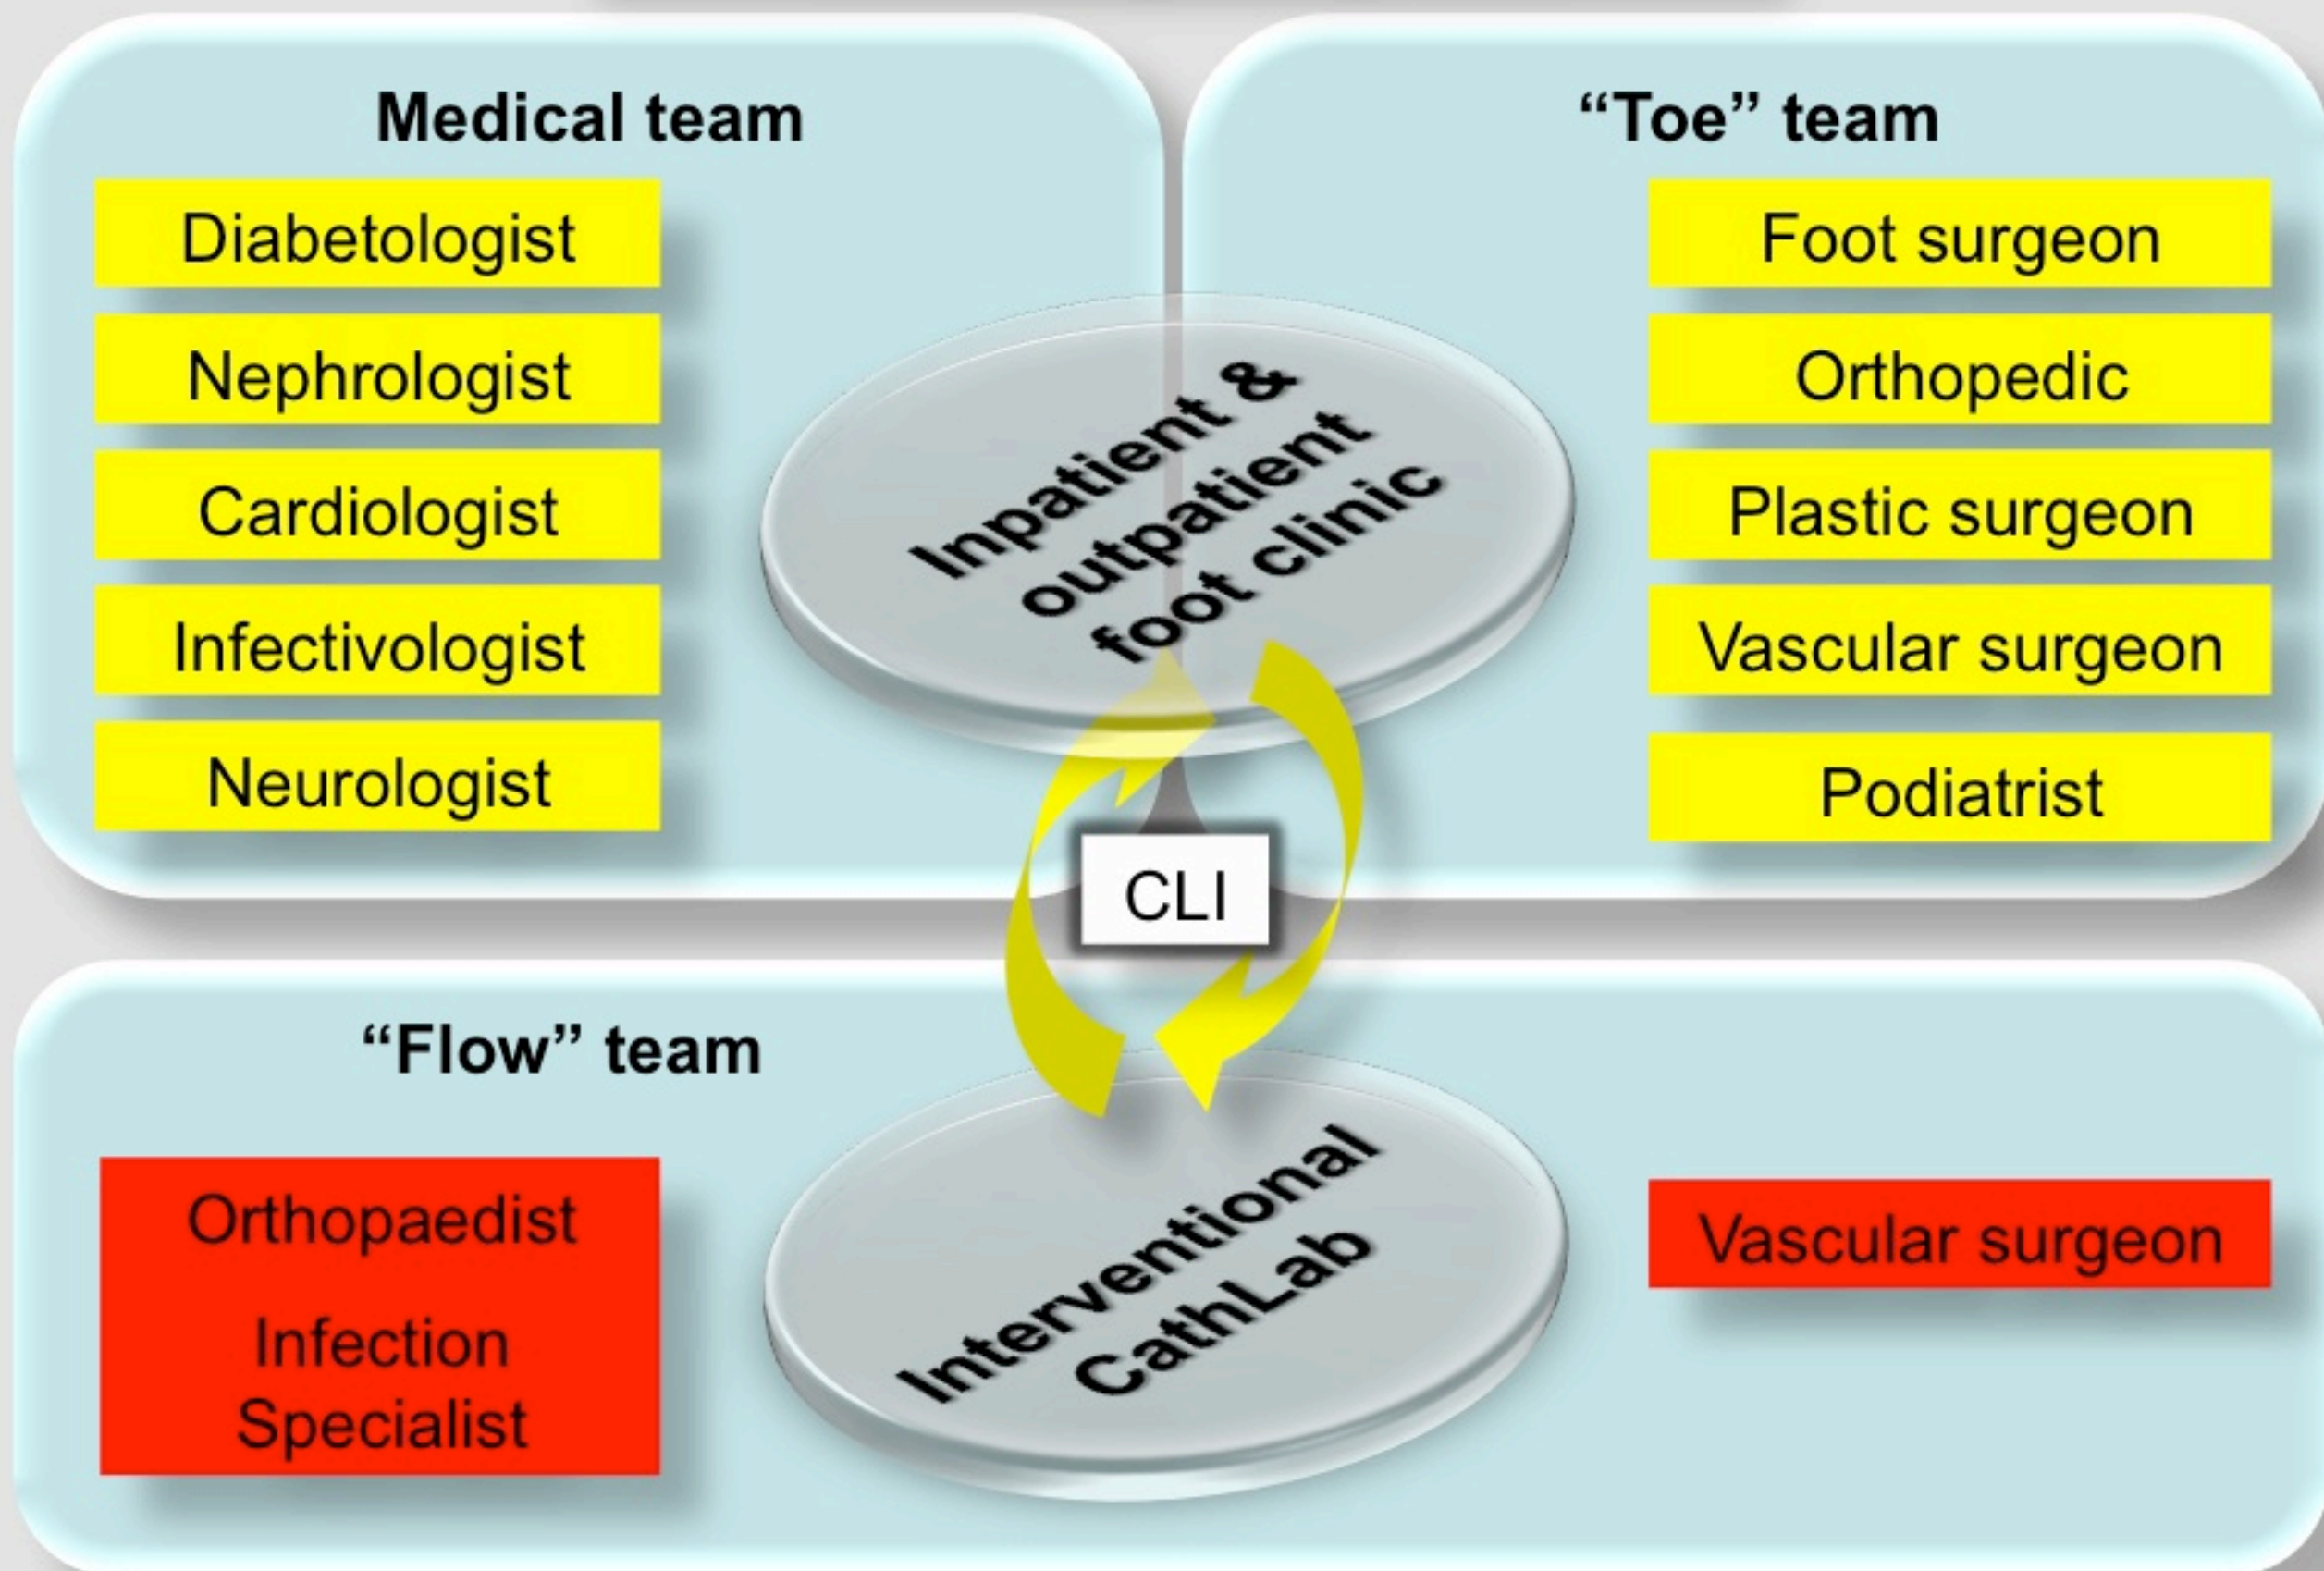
Medical team

Diabetologist

Nephrologist

Cardiologist

Infectivologist

Neurologist

“Toe” team

Foot surgeon

Orthopedic

Plastic surgeon

Vascular surgeon

Podiatrist

Inpatient & outpatient foot clinic

CLI

“Flow” team

Orthopaedist

Infection Specialist

Interventional CathLab

Vascular surgeon